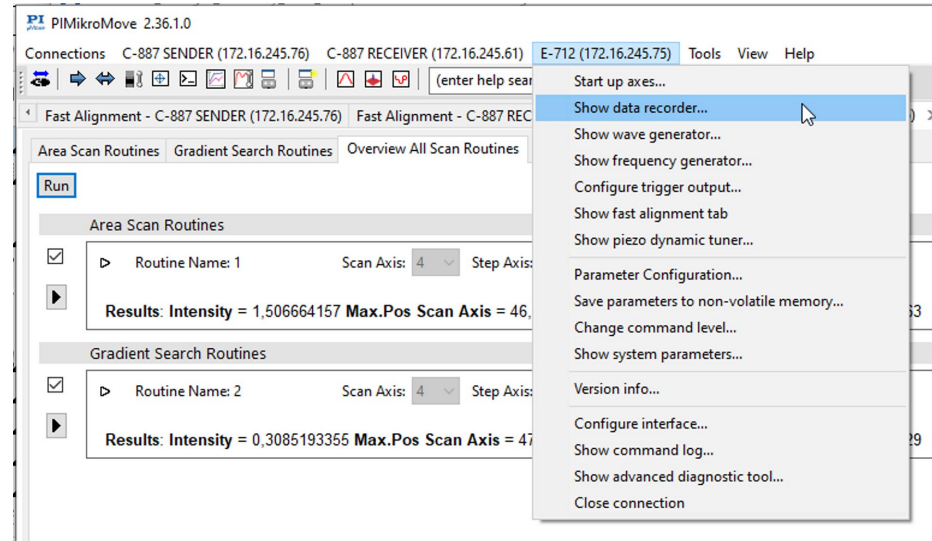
PI PIMikroMove 2.36.1.0

Connections C-887 SENDER (172.16.245.76) C-887 RECEIVER (172.16.245.61) E-712 (172.16.245.75) Tools View Help

(enter help sear

Fast Alignment - C-887 SENDER (172.16.245.76) Fast Alignment - C-887 REC

Area Scan Routines Gradient Search Routines Overview All Scan Routines

Run

Area Scan Routines

Routine Name: 1 Scan Axis: 4 Step Axis:

**Results**: **Intensity** = 1,506664157 **Max.Pos Scan Axis** = 46,

Gradient Search Routines

Routine Name: 2 Scan Axis: 4 Step Axis:

**Results**: **Intensity** = 0,3085193355 **Max.Pos Scan Axis** = 47

Start up axes...
Show data recorder...
Show wave generator...
Show frequency generator...
Configure trigger output...
Show fast alignment tab
Show piezo dynamic tuner...
Parameter Configuration...
Save parameters to non-volatile memory...
Change command level...
Show system parameters...
Version info...
Configure interface...
Show command log...
Show advanced diagnostic tool...
Close connection

63

29